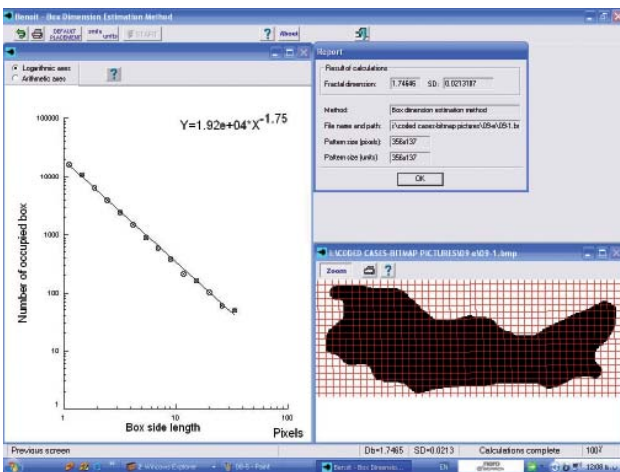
Benoit - Box Dimension Estimation Method

DEFAULT PLACEMENT

START

About

Logarithmic axes

Arithmetic axes

?

Y=1.92e+04*X$^{-1.75}$

100000

10000

1000

100

10

1

Number of occupied box

1

10

100

Box side length

Pixels

Report

Result of calculations

Fractal dimension: 1.74646 SD: 0.0213187

Method: Box dimension estimation method

File name and path: I:\coded cases-bitmap pictures\09-e\09-1.bmp

Pattern size (pixels): 356x137

Pattern size (units): 356x137

OK

I:\CODED CASES-BITMAP PICTURES\09-e\09-1.bmp

Zoom

?

Previous screen

Db=1.7465

SD=0.0213

Calculations complete

1007

2 Windows Explorer

09-5 - Paint

Benoit - Box Dimensio...

EN

12:08